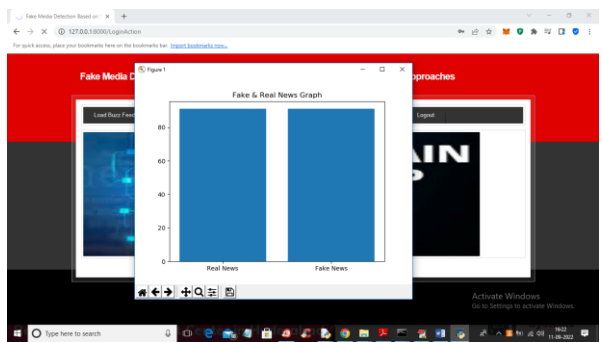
Fake Media Detection Based on ×
127.0.0.1:8000/LoginAction
For quick access, place your bookmarks here on the bookmarks bar. Import bookmarks now...

Fake Media D

pproaches

Load Buzz Feed

Logout

AIN

Figure 1

Fake & Real News Graph

80
60
40
20
0

Real News
Fake News

Activate Windows
Go to Settings to activate Windows.

Type here to search

16:22
11-09-2022